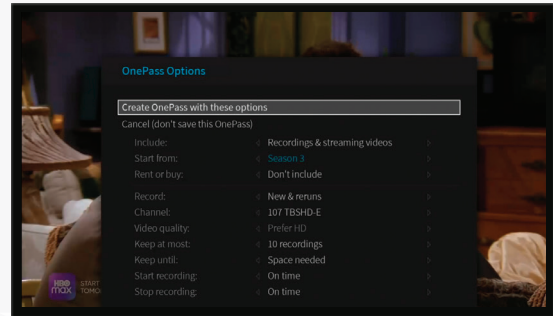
OnePass Options

Create OnePass with these options
Cancel (don't save this OnePass)

| | |
|---|---|
| Include: | Recordings & streaming videos |
| Start from: | Season 3 |
| Rent or buy: | Don't include |
| Record: | New & reruns |
| Channel: | 107 TBSHD-E |
| Video quality: | Prefer HD |
| Keep at most: | 10 recordings |
| Keep until: | Space needed |
| Start recording: | On time |
| Stop recording: | On time |

HBO max START TOMO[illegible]